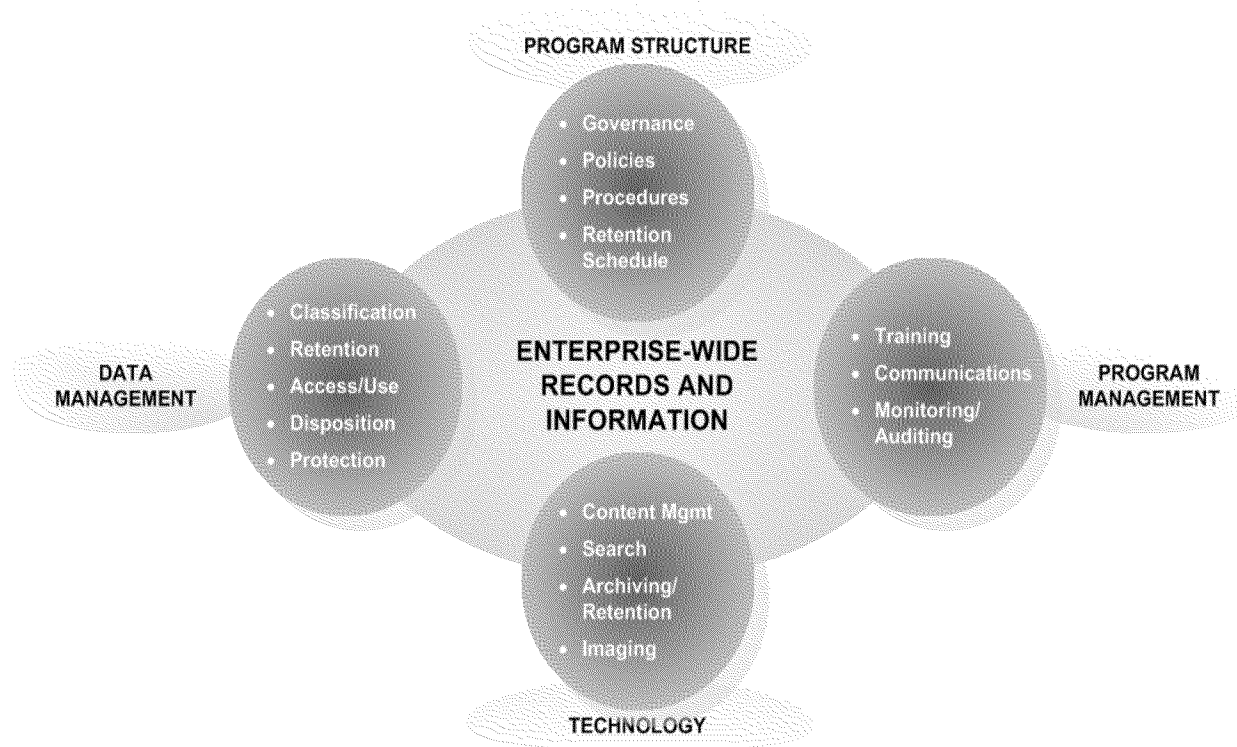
PROGRAM STRUCTURE

- Governance
- Policies
- Procedures
- Retention Schedule

DATA MANAGEMENT

- Classification
- Retention
- Access/Use
- Disposition
- Protection

ENTERPRISE-WIDE RECORDS AND INFORMATION

- Training
- Communications
- Monitoring/ Auditing

PROGRAM MANAGEMENT

- Content Mgmt
- Search
- Archiving/ Retention
- Imaging

TECHNOLOGY